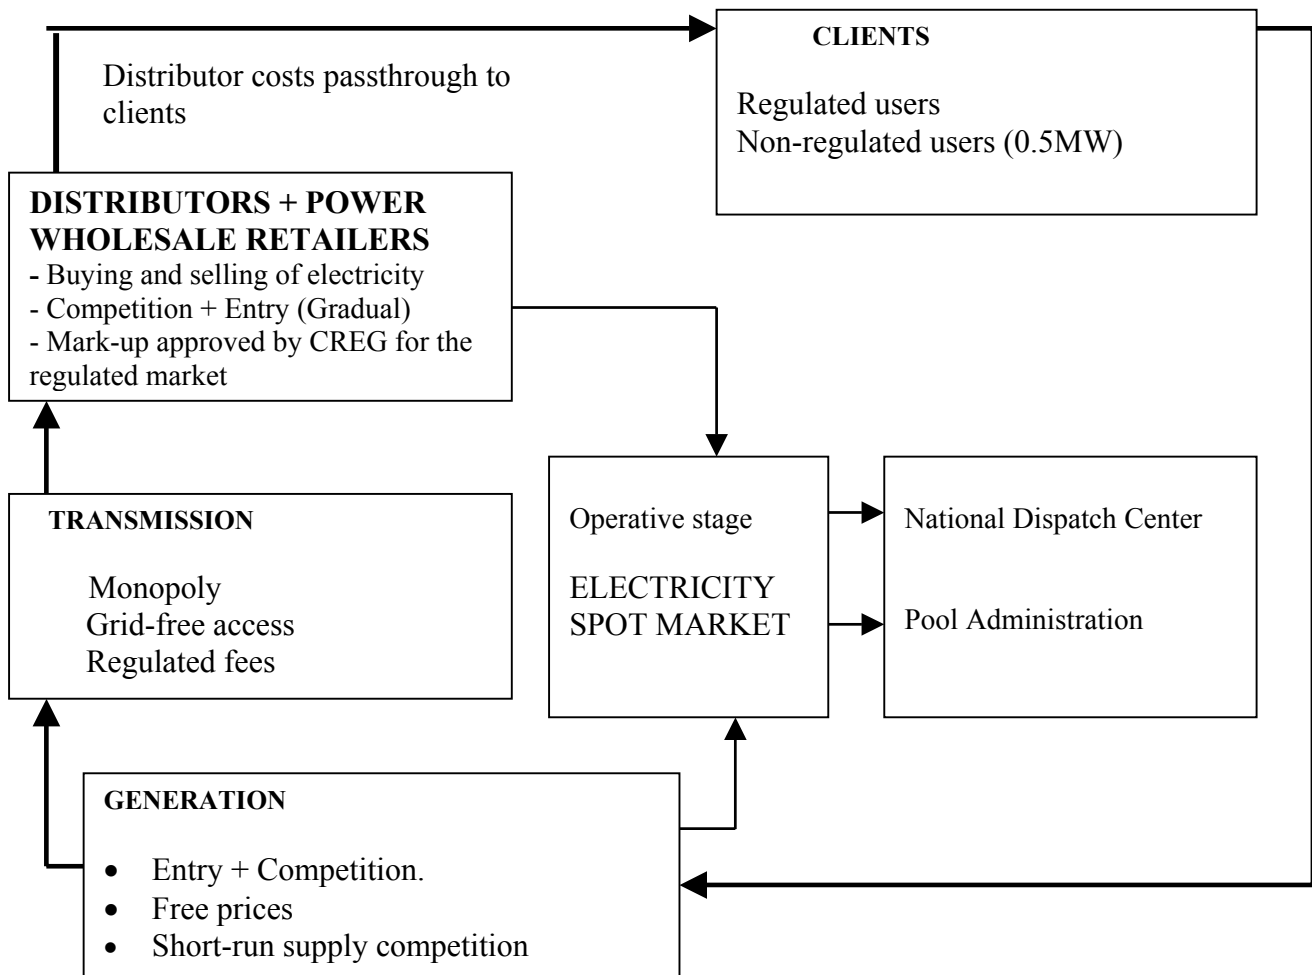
CLIENTS

Regulated users
Non-regulated users (0.5MW)

Distributor costs passthrough to clients

DISTRIBUTORS + POWER WHOLESALE RETAILERS
- Buying and selling of electricity
- Competition + Entry (Gradual)
- Mark-up approved by CREG for the regulated market

TRANSMISSION

Monopoly
Grid-free access
Regulated fees

Operative stage

ELECTRICITY SPOT MARKET

National Dispatch Center

Pool Administration

GENERATION

- Entry + Competition.
- Free prices
- Short-run supply competition